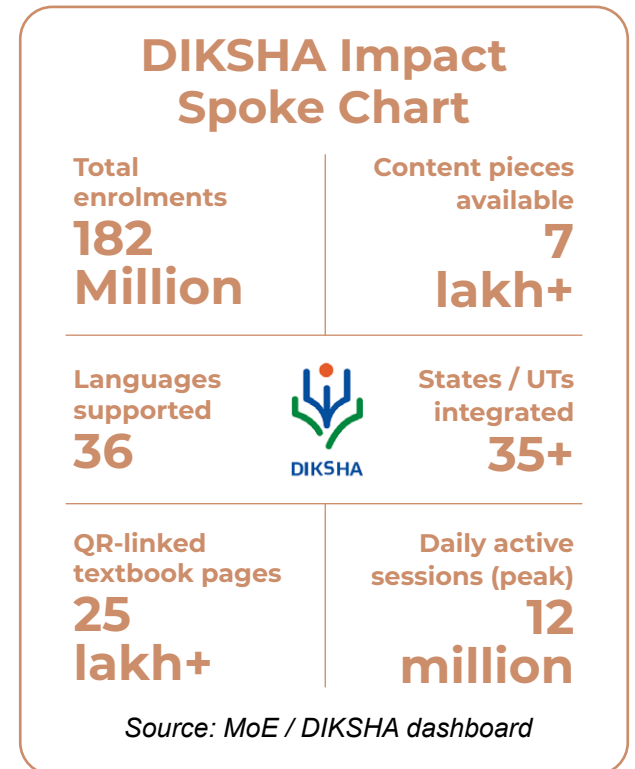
DIKSHA Impact Spoke Chart

Total enrolments
182 Million

Content pieces available
7 lakh+

Languages supported
36

DIKSHA

States / UTs integrated
35+

QR-linked textbook pages
25 lakh+

Daily active sessions (peak)
12 million

Source: MoE / DIKSHA dashboard